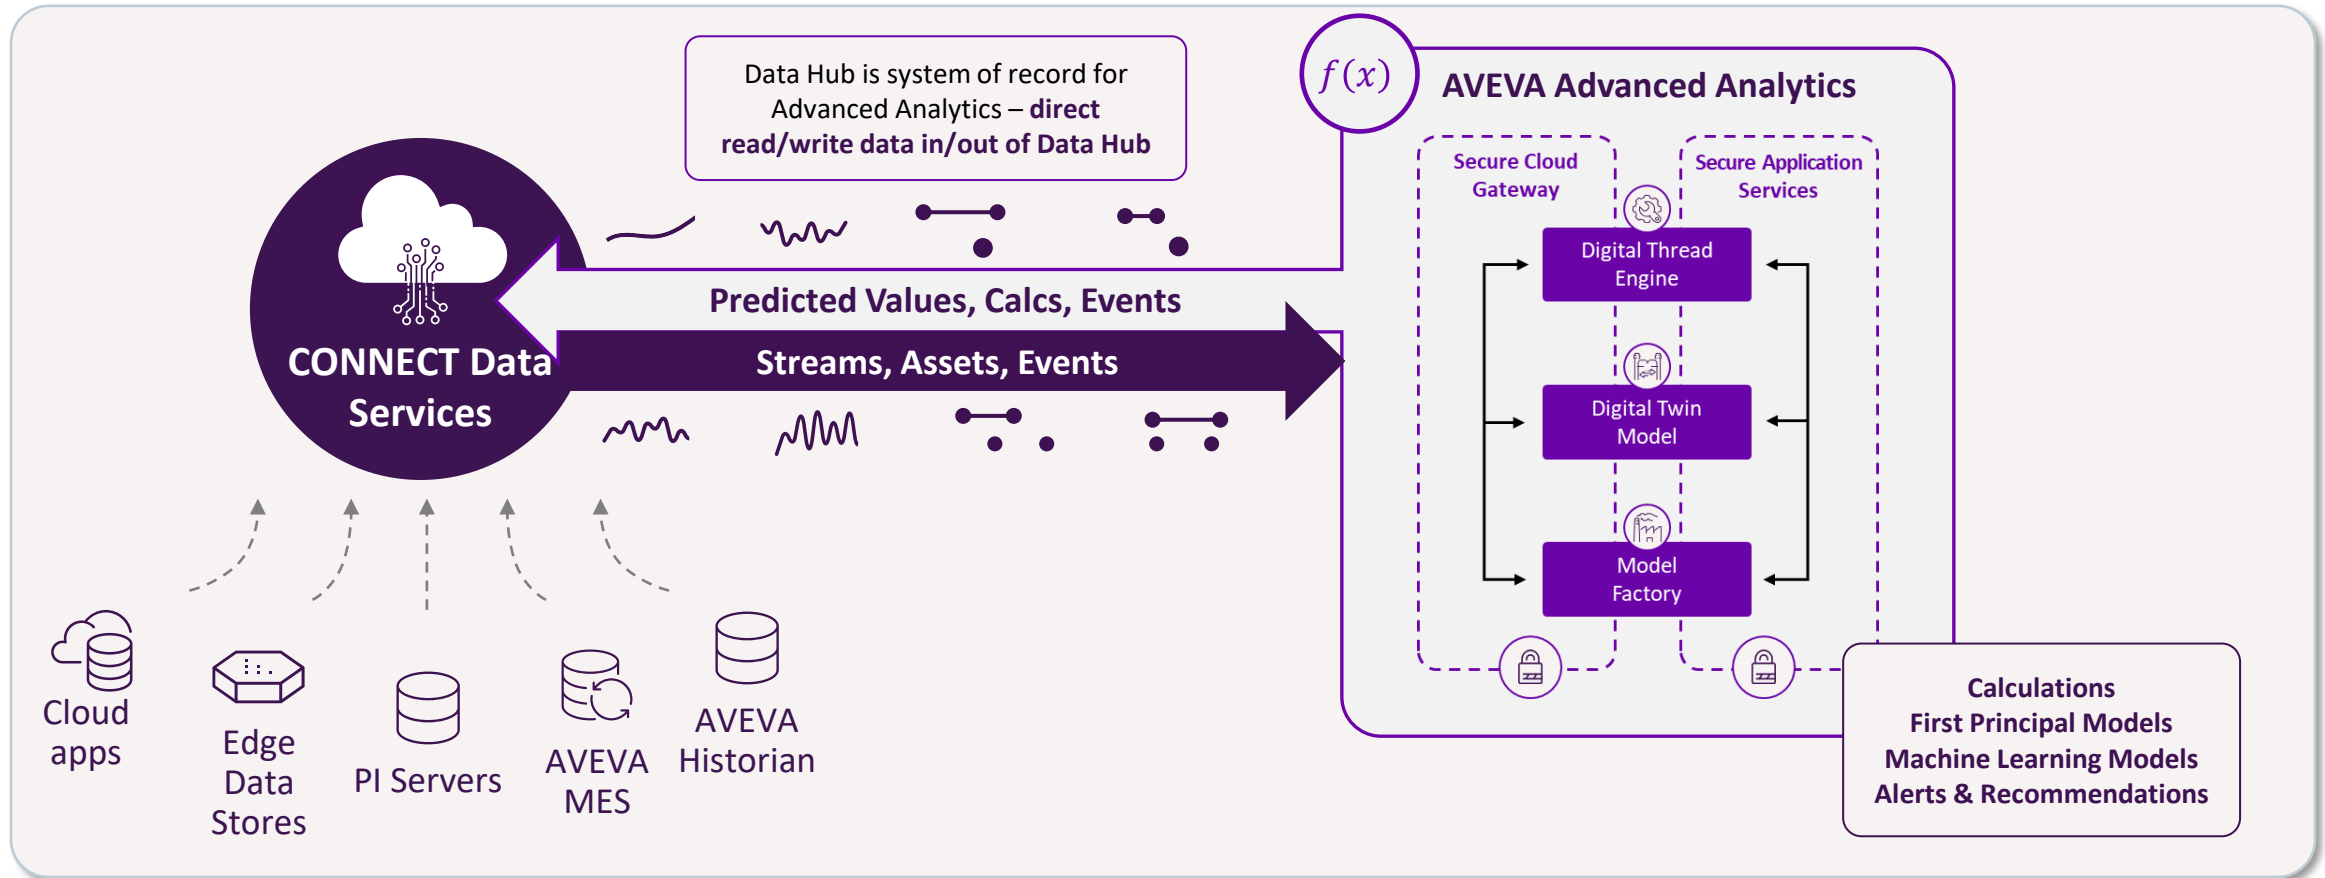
Data Hub is system of record for Advanced Analytics – direct read/write data in/out of Data Hub

$f(x)$

AVEVA Advanced Analytics

Secure Cloud Gateway

Secure Application Services

Digital Thread Engine

Digital Twin Model

Model Factory

CONNECT Data Services

Predicted Values, Calcs, Events

Streams, Assets, Events

Calculations
First Principal Models
Machine Learning Models
Alerts & Recommendations

Cloud apps

Edge Data Stores

PI Servers

AVEVA MES

AVEVA Historian